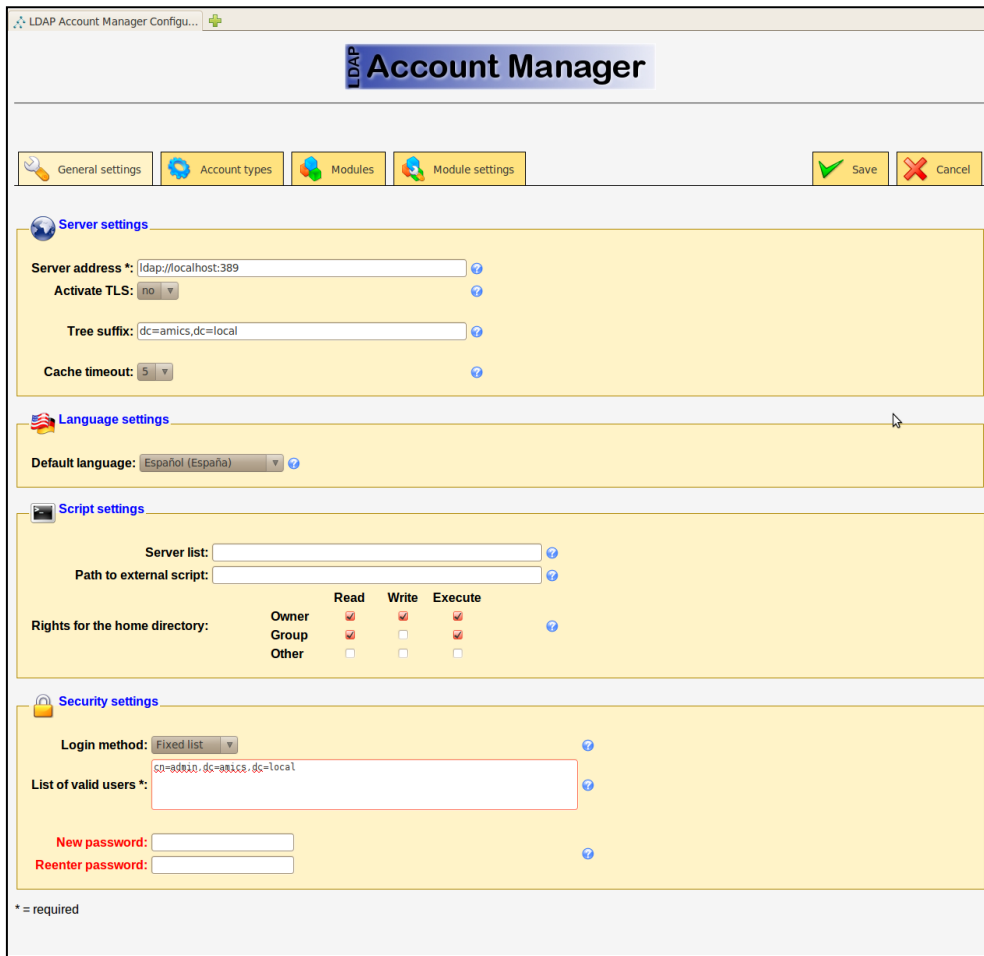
LDAP Account Manager Configu...

LDAP Account Manager

General settings | Account types | Modules | Module settings | Save | Cancel

Server settings

Server address *: ldap://localhost:389
Activate TLS: no
Tree suffix: dc=amics,dc=local
Cache timeout: 5

Language settings

Default language: Español (España)

Script settings

Server list:
Path to external script:

| | Read | Write | Execute |
|---|---|---|---|
| Owner | ☑ | ☑ | ☑ |
| Group | ☑ | ☐ | ☑ |
| Other | ☐ | ☐ | ☐ |

Rights for the home directory:

Security settings

Login method: Fixed list
List of valid users *: cn=admin,dc=amics,dc=local

New password:
Reenter password:

* = required